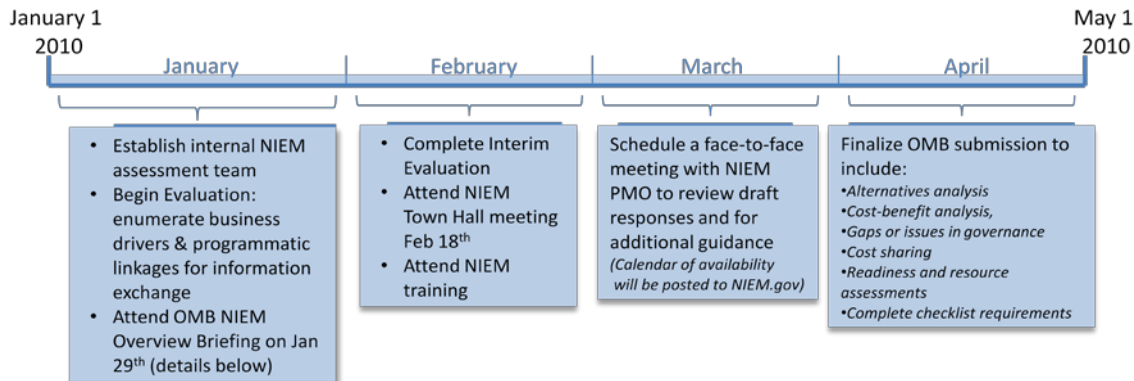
January 1
2010

May 1
2010

January

February

March

April

- Establish internal NIEM assessment team
- Begin Evaluation: enumerate business drivers & programmatic linkages for information exchange
- Attend OMB NIEM Overview Briefing on Jan 29$^{th}$ (details below)

- Complete Interim Evaluation
- Attend NIEM Town Hall meeting Feb 18$^{th}$
- Attend NIEM training

Schedule a face-to-face meeting with NIEM PMO to review draft responses and for additional guidance
*(Calendar of availability will be posted to NIEM.gov)*

Finalize OMB submission to include:
•*Alternatives analysis*
•*Cost-benefit analysis,*
•*Gaps or issues in governance*
•*Cost sharing*
•*Readiness and resource assessments*
•*Complete checklist requirements*